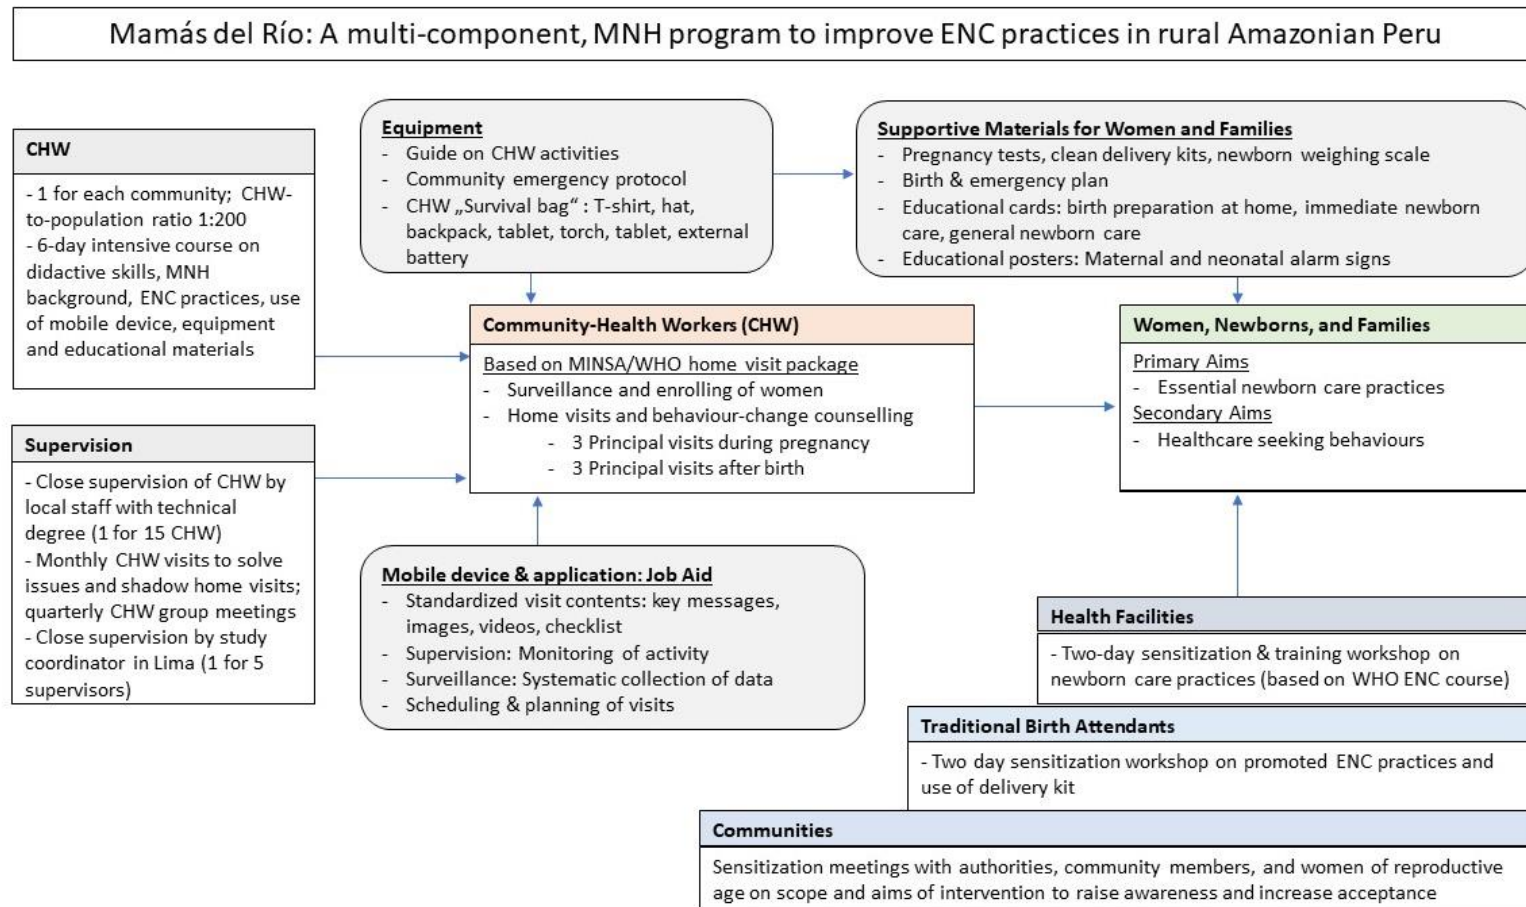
Mamás del Río: A multi-component, MNH program to improve ENC practices in rural Amazonian Peru

CHW

- 1 for each community; CHW-to-population ratio 1:200
- 6-day intensive course on didactive skills, MNH background, ENC practices, use of mobile device, equipment and educational materials

Equipment

- Guide on CHW activities
- Community emergency protocol
- CHW „Survival bag": T-shirt, hat, backpack, tablet, torch, tablet, external battery

Supportive Materials for Women and Families

- Pregnancy tests, clean delivery kits, newborn weighing scale
- Birth & emergency plan
- Educational cards: birth preparation at home, immediate newborn care, general newborn care
- Educational posters: Maternal and neonatal alarm signs

Community-Health Workers (CHW)

Based on MINSA/WHO home visit package
- Surveillance and enrolling of women
- Home visits and behaviour-change counselling
  - 3 Principal visits during pregnancy
  - 3 Principal visits after birth

Women, Newborns, and Families

Primary Aims
- Essential newborn care practices
Secondary Aims
- Healthcare seeking behaviours

Supervision

- Close supervision of CHW by local staff with technical degree (1 for 15 CHW)
- Monthly CHW visits to solve issues and shadow home visits; quarterly CHW group meetings
- Close supervision by study coordinator in Lima (1 for 5 supervisors)

Mobile device & application: Job Aid

- Standardized visit contents: key messages, images, videos, checklist
- Supervision: Monitoring of activity
- Surveillance: Systematic collection of data
- Scheduling & planning of visits

Health Facilities

- Two-day sensitization & training workshop on newborn care practices (based on WHO ENC course)

Traditional Birth Attendants

- Two day sensitization workshop on promoted ENC practices and use of delivery kit

Communities

Sensitization meetings with authorities, community members, and women of reproductive age on scope and aims of intervention to raise awareness and increase acceptance